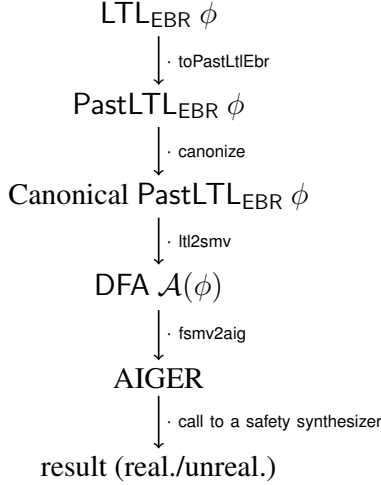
$\mathsf{LTL}_{\mathsf{EBR}}\ \phi$

· toPastLtlEbr

$\mathsf{PastLTL}_{\mathsf{EBR}}\ \phi$

· canonize

Canonical $\mathsf{PastLTL}_{\mathsf{EBR}}\ \phi$

· ltl2smv

DFA $\mathcal{A}(\phi)$

· fsmv2aig

AIGER

· call to a safety synthesizer

result (real./unreal.)